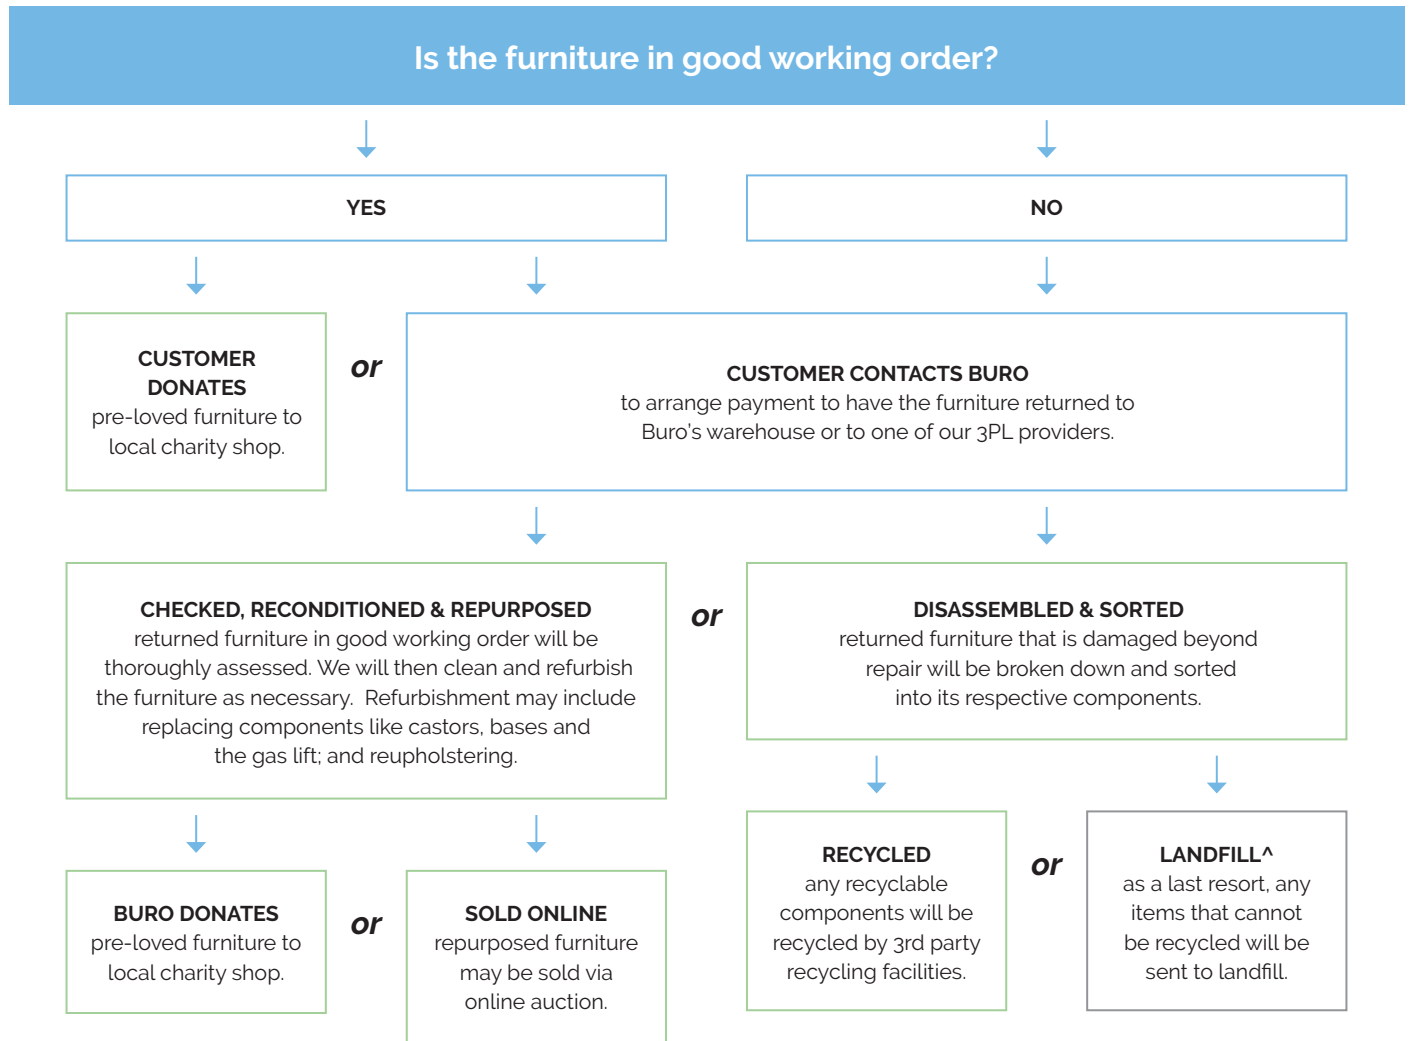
Is the furniture in good working order?

YES

NO

CUSTOMER DONATES
pre-loved furniture to local charity shop.

or

CUSTOMER CONTACTS BURO
to arrange payment to have the furniture returned to Buro's warehouse or to one of our 3PL providers.

CHECKED, RECONDITIONED & REPURPOSED
returned furniture in good working order will be thoroughly assessed. We will then clean and refurbish the furniture as necessary. Refurbishment may include replacing components like castors, bases and the gas lift; and reupholstering.

or

DISASSEMBLED & SORTED
returned furniture that is damaged beyond repair will be broken down and sorted into its respective components.

BURO DONATES
pre-loved furniture to local charity shop.

or

SOLD ONLINE
repurposed furniture may be sold via online auction.

RECYCLED
any recyclable components will be recycled by 3rd party recycling facilities.

or

LANDFILL^
as a last resort, any items that cannot be recycled will be sent to landfill.